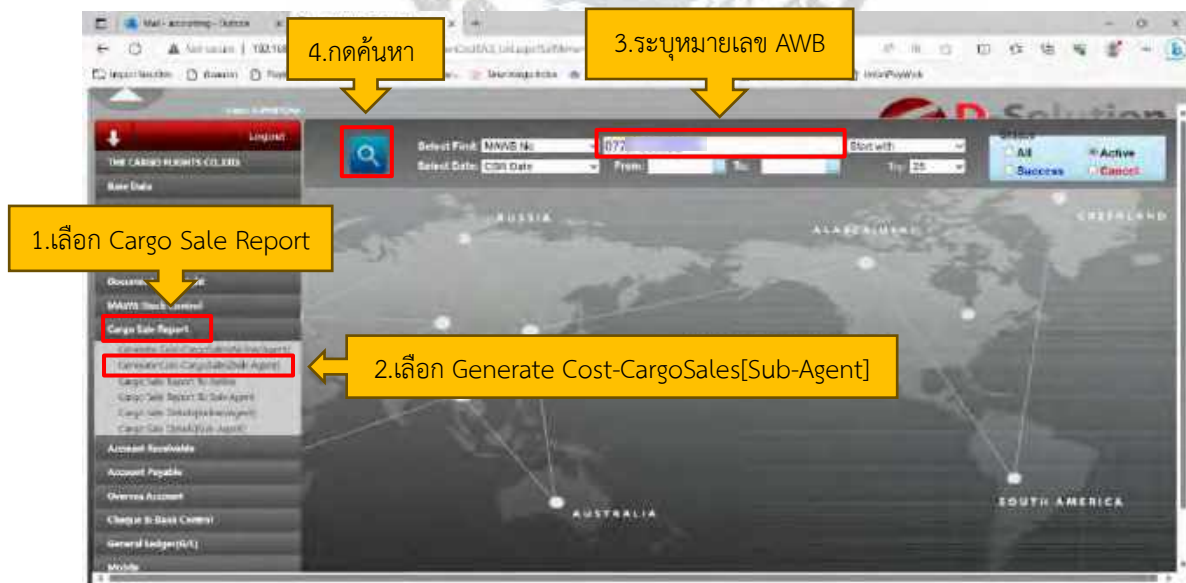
Mail - accounting - Outlook

Not secure | 192.168

Import favorites

4.กดค้นหา

3.ระบุหมายเลข AWB

Logout

THE CARGO FLIGHTS CO.,LTD.

Base Data

Select Find: MAWB No

077

Start with

Status

All

Active

Select Date: CSN Date

From:

To:

Top: 25

Success

Cancel

RUSSIA

GREENLAND

ALASKA

1.เลือก Cargo Sale Report

Document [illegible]

MAWB Stock Control

Cargo Sale Report

Generate Cost-CargoSales[Air Agent]

Generate Cost-CargoSales[Sub-Agent]

Cargo Sale Report By Airline

Cargo Sale Report By Sub-Agent

Cargo Sale Detail[Airline Agent]

Cargo Sale Detail[Sub-Agent]

2.เลือก Generate Cost-CargoSales[Sub-Agent]

Account Receivable

Account Payable

Overseas Account

Cheque & Bank Control

General Ledger(G/L)

Mobile

AUSTRALIA

SOUTH AMERICA

Solution